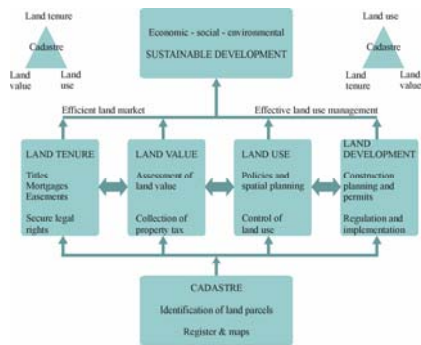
Land tenure
Cadastre
Land value
Land use

Economic - social - environmental
SUSTAINABLE DEVELOPMENT

Land use
Cadastre
Land tenure
Land value

Efficient land market

Effective land use management

LAND TENURE
Titles
Mortgages
Easements
Secure legal rights

LAND VALUE
Assessment of land value
Collection of property tax

LAND USE
Policies and spatial planning
Control of land use

LAND DEVELOPMENT
Construction planning and permits
Regulation and implementation

CADASTRE
Identification of land parcels
Register & maps